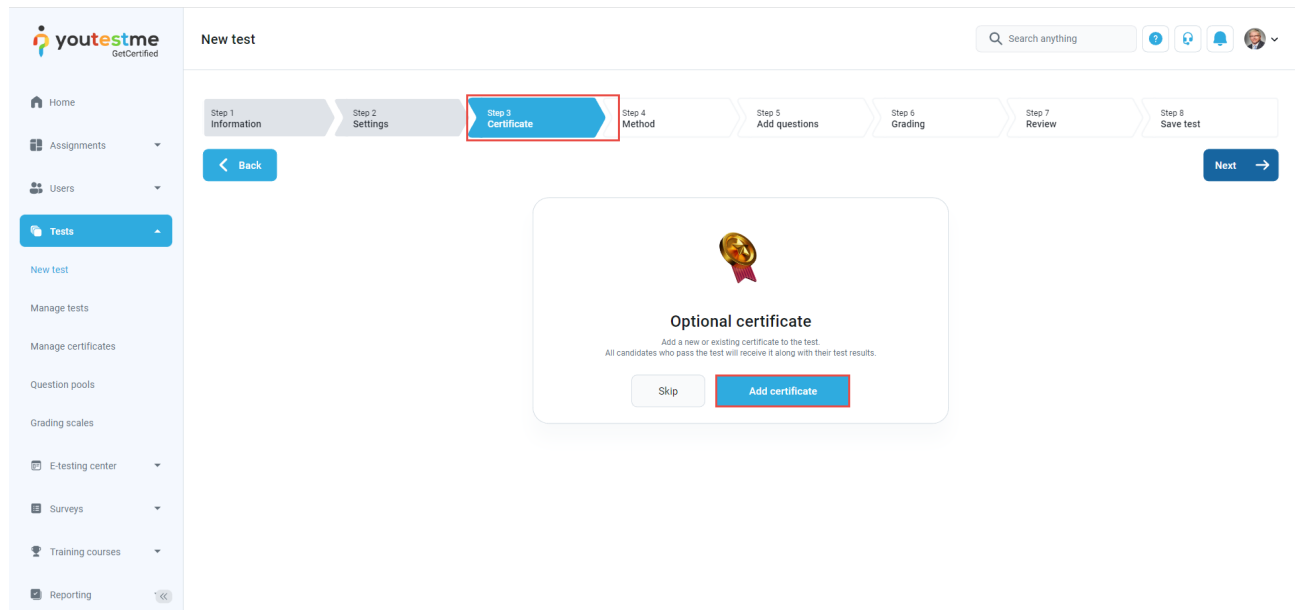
youtestme GetCertified

New test

Search anything

Home

Assignments

Users

Tests

New test

Manage tests

Manage certificates

Question pools

Grading scales

E-testing center

Surveys

Training courses

Reporting

Step 1 Information

Step 2 Settings

Step 3 Certificate

Step 4 Method

Step 5 Add questions

Step 6 Grading

Step 7 Review

Step 8 Save test

Back

Next

Optional certificate

Add a new or existing certificate to the test.
All candidates who pass the test will receive it along with their test results.

Skip

Add certificate